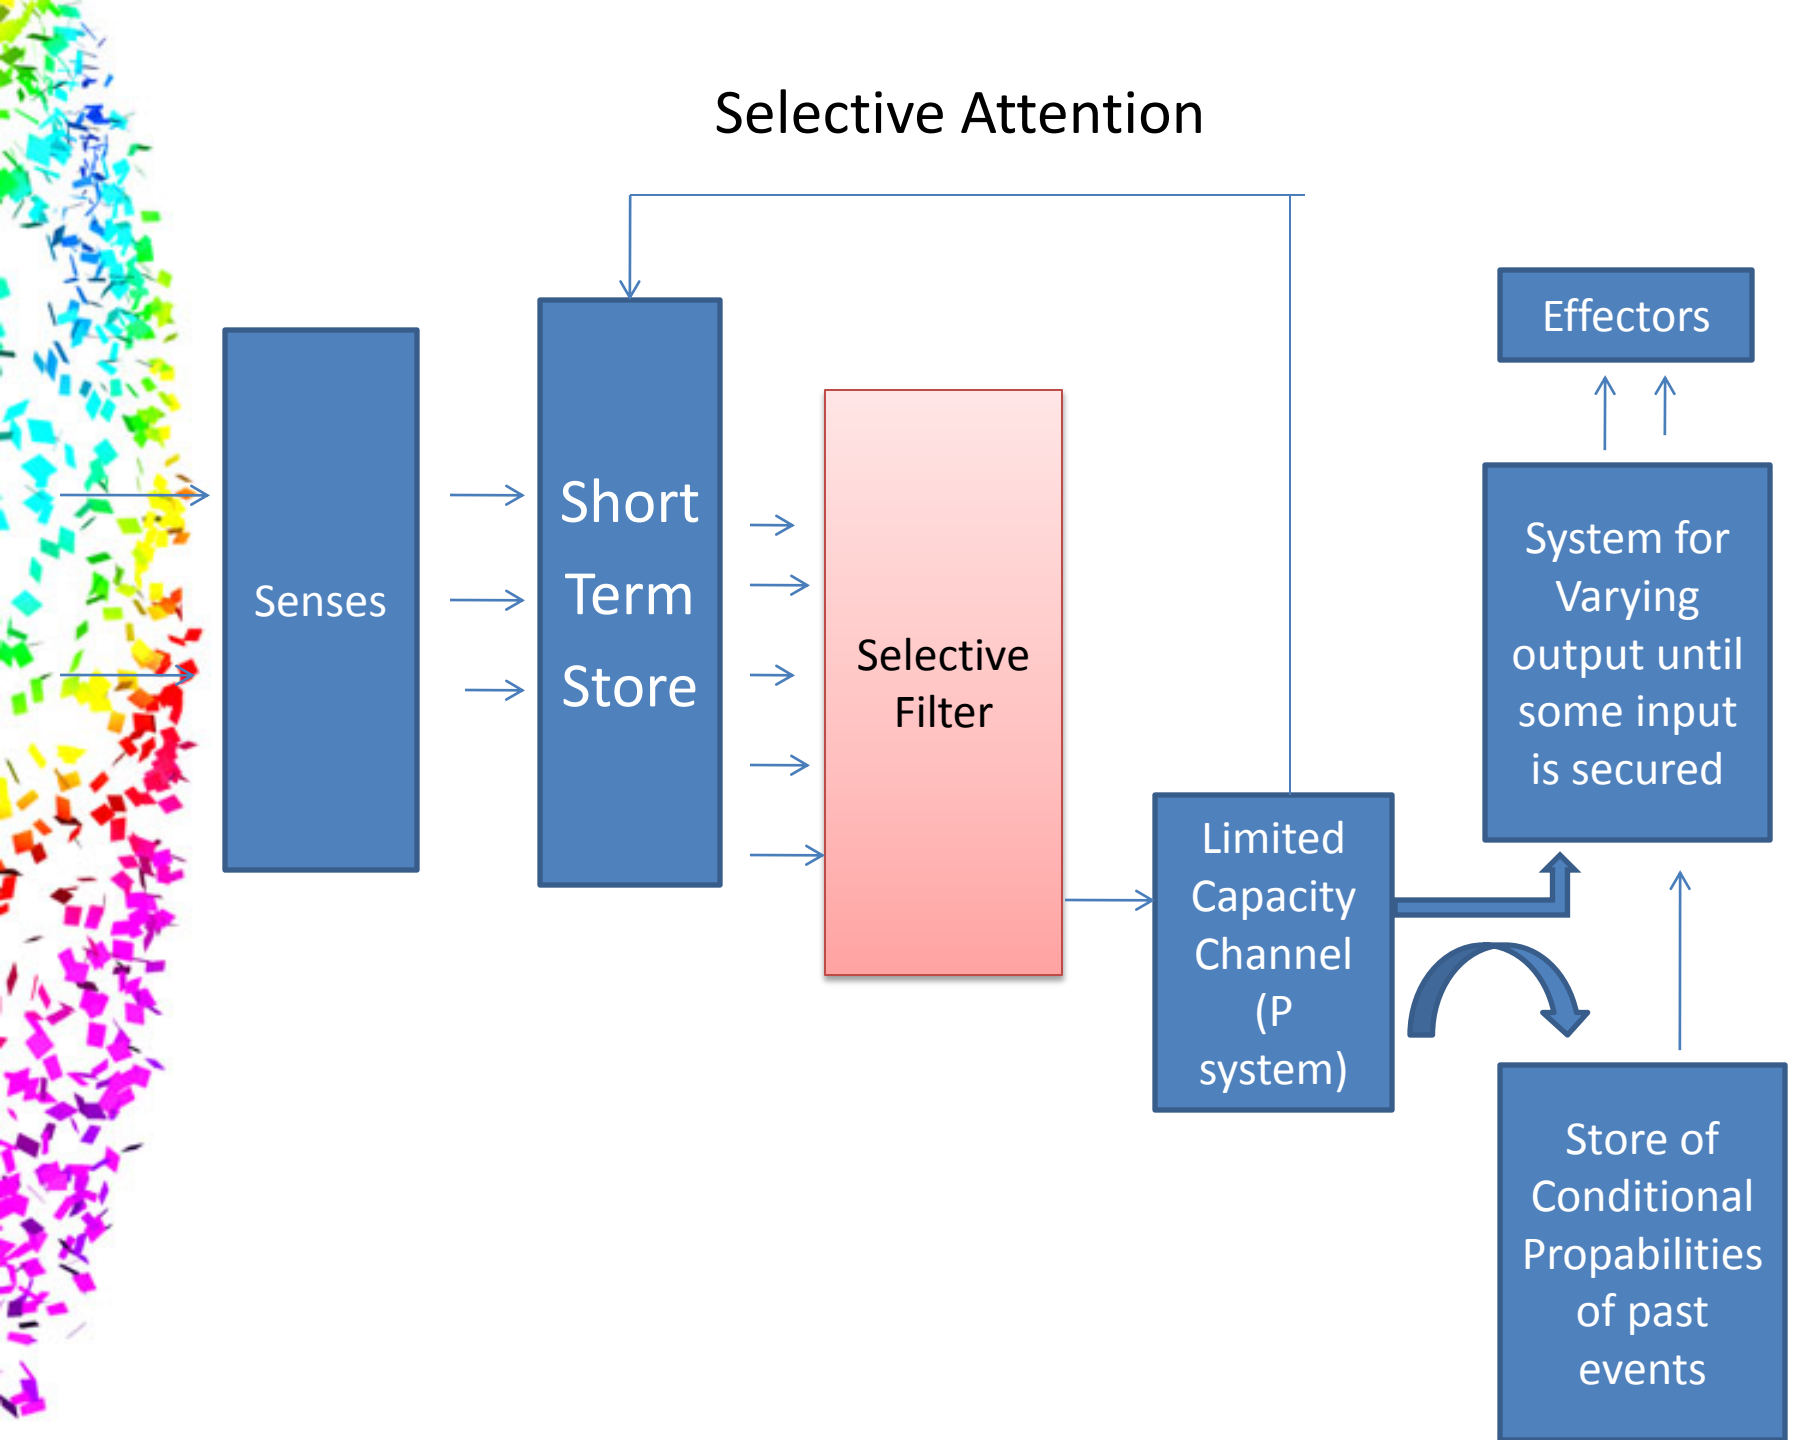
Selective Attention

Senses

Short Term Store

Selective Filter

Limited Capacity Channel (P system)

Effectors

System for Varying output until some input is secured

Store of Conditional Propabilities of past events